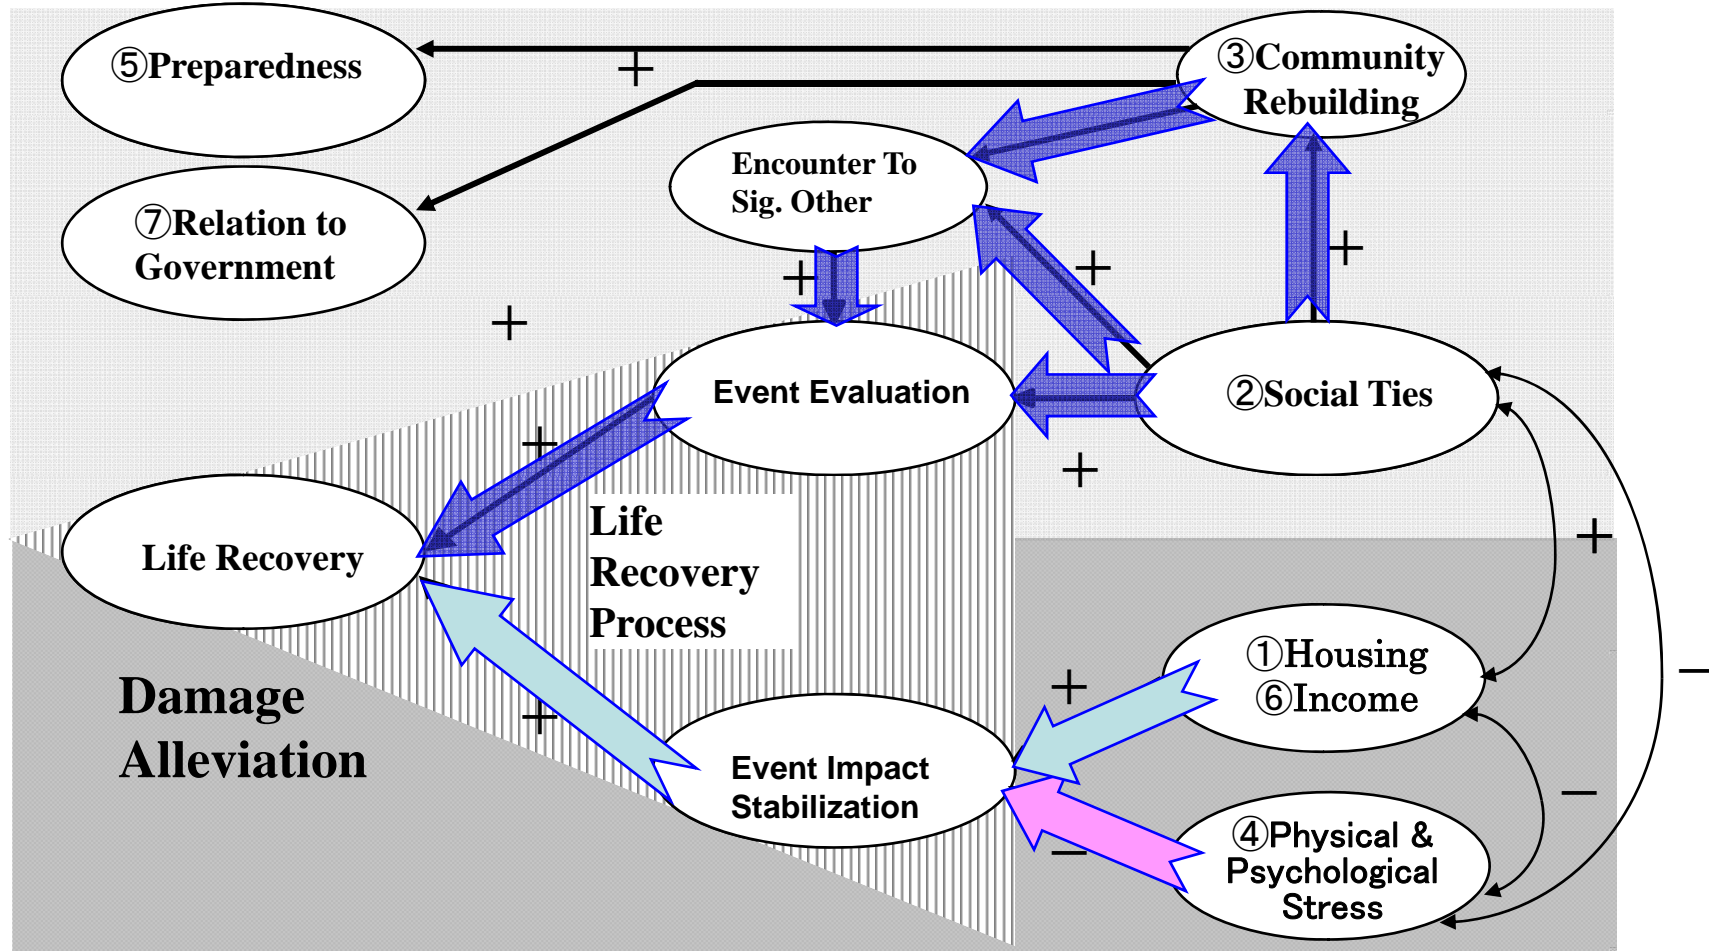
⑤Preparedness

③Community Rebuilding

+

Encounter To Sig. Other

⑦Relation to Government

+

+

+

+

Event Evaluation

②Social Ties

+

+

Life Recovery

Life Recovery Process

+

①Housing ⑥Income

+

−

Damage Alleviation

+

Event Impact Stabilization

−

④Physical & Psychological Stress

−